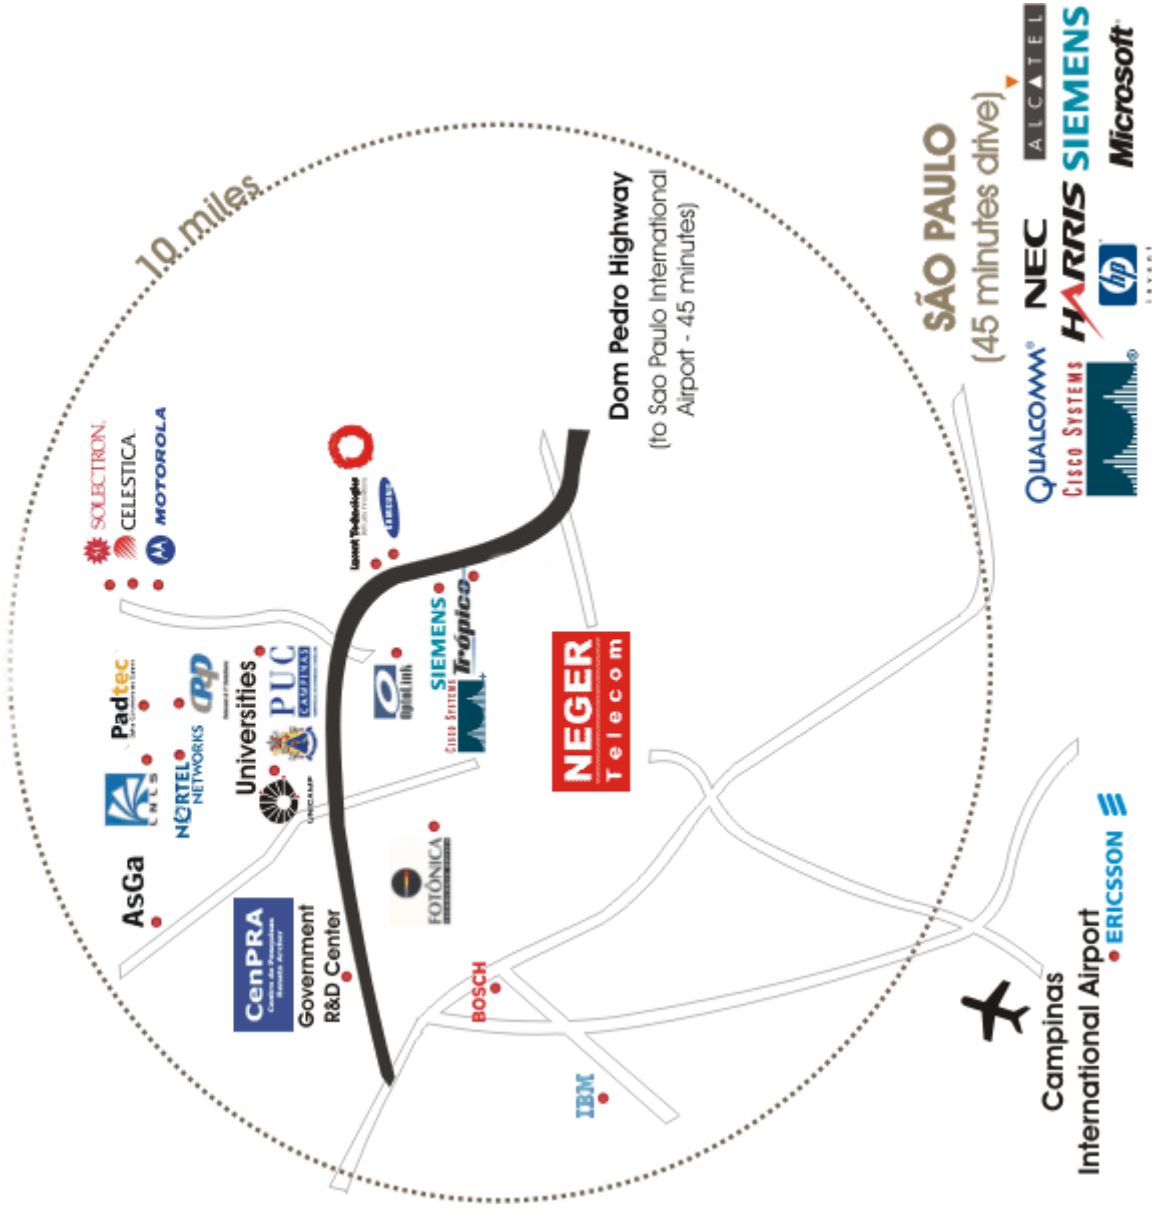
10 miles

SÃO PAULO
(45 minutes drive)

ALCATEL
SIEMENS
Microsoft
NEC
HARRIS
hp
QUALCOMM
CISCO SYSTEMS

Dom Pedro Highway
(to Sao Paulo International Airport - 45 minutes)

SOLECTRON
CELESTICA
MOTOROLA
Lucent Technologies
SAMSUNG
Padtec
CPqD
Universities
PUC CAMPINAS
UNICAMP
NORTEL NETWORKS
LNLS
AsGa
SIEMENS
Trópico
CISCO SYSTEMS
OptoLink
NEGER Telecom
FOTÔNICA
CenPRA
Centro de Pesquisas Renato Archer
Government R&D Center
BOSCH
IBM
ERICSSON
Campinas International Airport